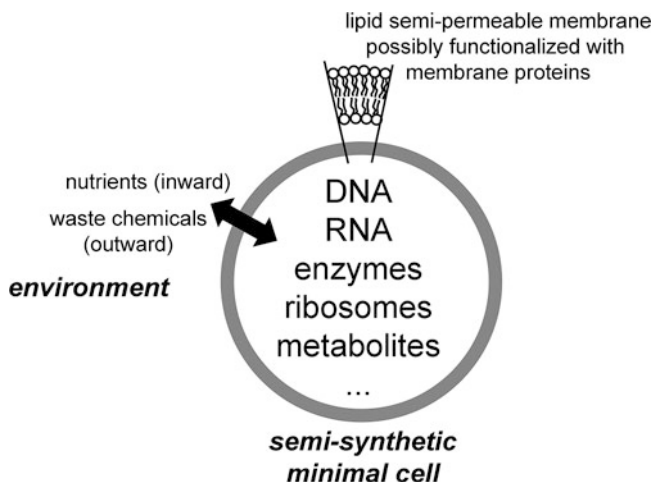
lipid semi-permeable membrane possibly functionalized with membrane proteins

nutrients (inward)
waste chemicals (outward)

environment

DNA
RNA
enzymes
ribosomes
metabolites
...

semi-synthetic minimal cell